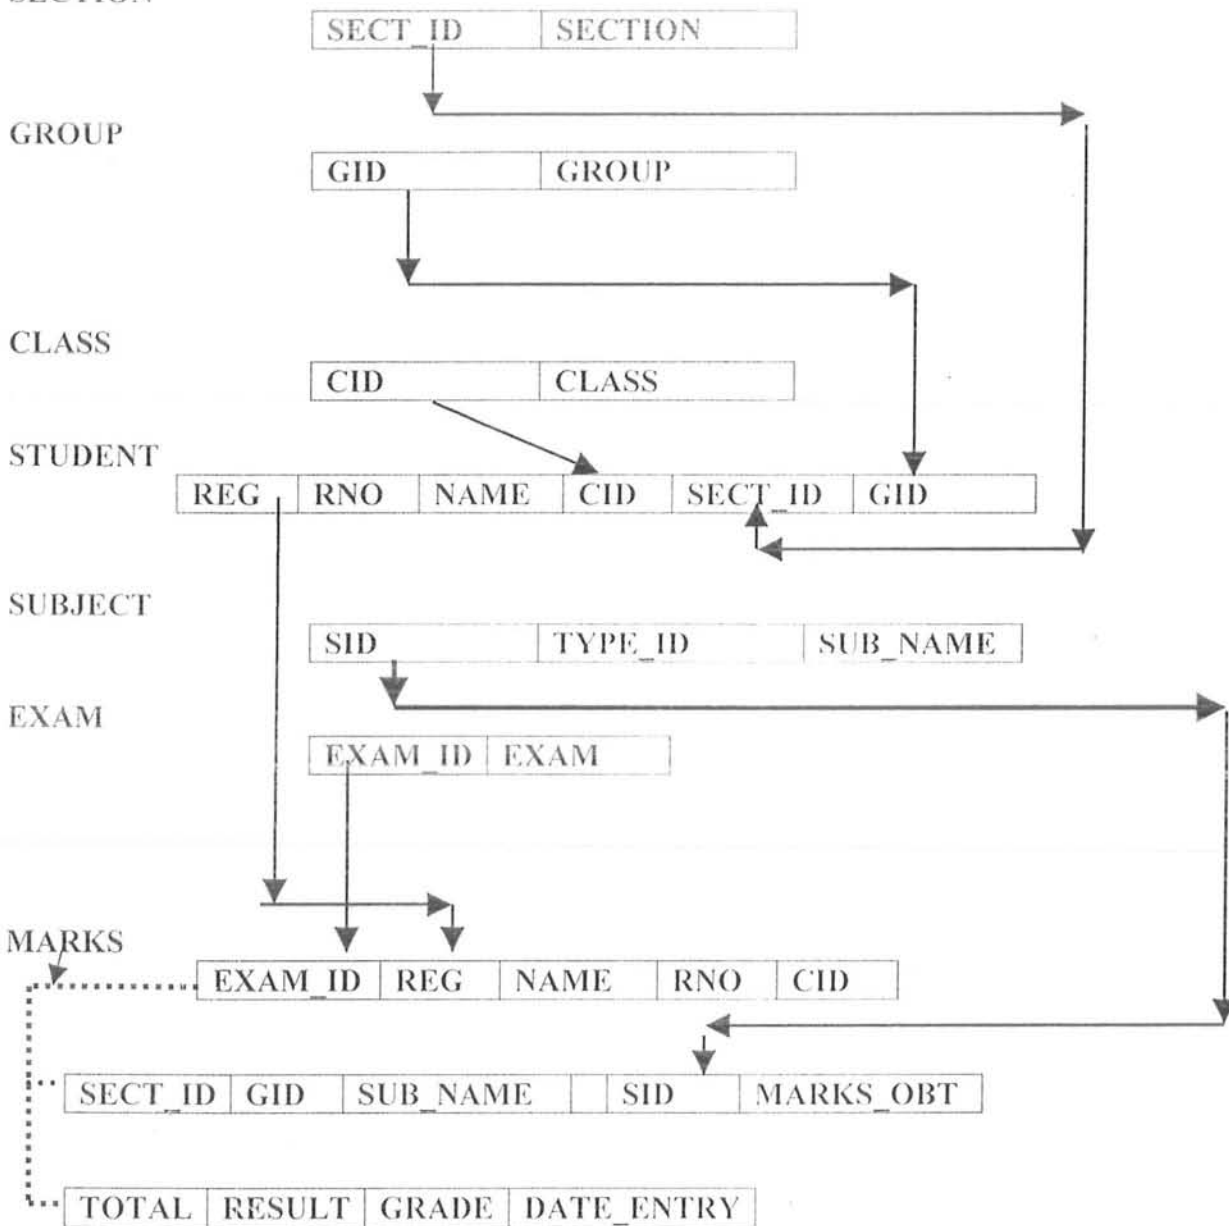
SECTION

| SECT_ID | SECTION |
|---|---|

GROUP

| GID | GROUP |
|---|---|

CLASS

| CID | CLASS |
|---|---|

STUDENT

| REG | RNO | NAME | CID | SECT_ID | GID |
|---|---|---|---|---|---|

SUBJECT

| SID | TYPE_ID | SUB_NAME |
|---|---|---|

EXAM

| EXAM_ID | EXAM |
|---|---|

MARKS

| EXAM_ID | REG | NAME | RNO | CID |
|---|---|---|---|---|

| SECT_ID | GID | SUB_NAME | | SID | MARKS_OBT |
|---|---|---|---|---|---|

| TOTAL | RESULT | GRADE | DATE_ENTRY |
|---|---|---|---|